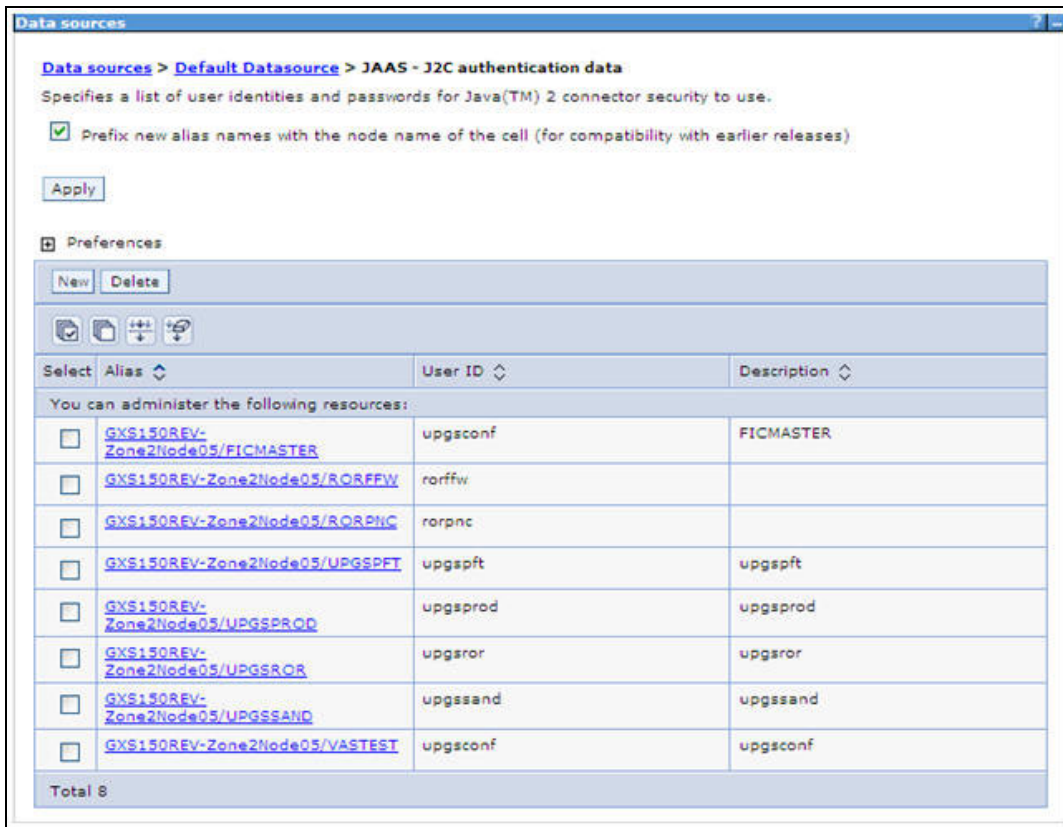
Data sources

Data sources > Default Datasource > JAAS - J2C authentication data

Specifies a list of user identities and passwords for Java(TM) 2 connector security to use.

Prefix new alias names with the node name of the cell (for compatibility with earlier releases)

Apply

Preferences

New Delete

| Select | Alias | User ID | Description |
|---|---|---|---|
| You can administer the following resources: | | | |
| ☐ | GXS150REV-Zone2Node05/FICMASTER | upgsconf | FICMASTER |
| ☐ | GXS150REV-Zone2Node05/RORFFW | rorffw | |
| ☐ | GXS150REV-Zone2Node05/RORPNC | rorpnc | |
| ☐ | GXS150REV-Zone2Node05/UPGSPFT | upgspft | upgspft |
| ☐ | GXS150REV-Zone2Node05/UPGSPROD | upgsprod | upgsprod |
| ☐ | GXS150REV-Zone2Node05/UPGSROR | upgsror | upgsror |
| ☐ | GXS150REV-Zone2Node05/UPGSSAND | upgssand | upgssand |
| ☐ | GXS150REV-Zone2Node05/VASTEST | upgsconf | upgsconf |
| Total 8 | | | |